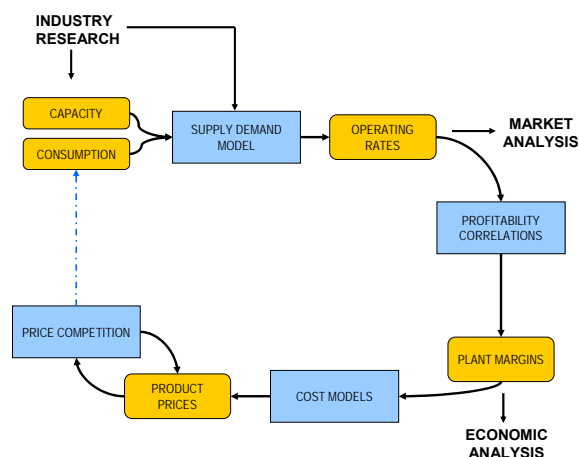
INDUSTRY RESEARCH

CAPACITY

CONSUMPTION

SUPPLY DEMAND MODEL

OPERATING RATES

MARKET ANALYSIS

PROFITABILITY CORRELATIONS

PLANT MARGINS

ECONOMIC ANALYSIS

COST MODELS

PRODUCT PRICES

PRICE COMPETITION